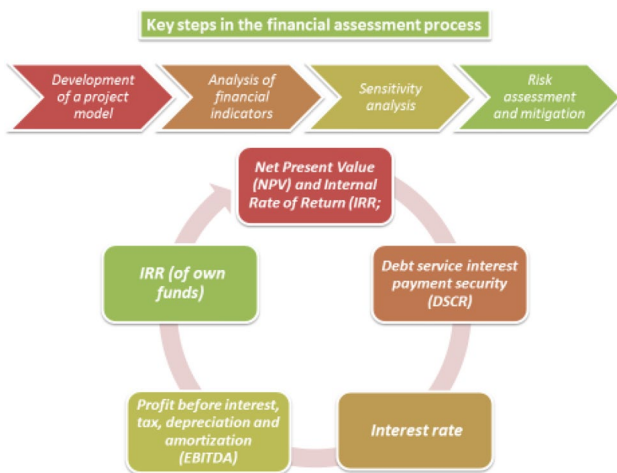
Key steps in the financial assessment process

Development of a project model

Analysis of financial indicators

Sensitivity analysis

Risk assessment and mitigation

Net Present Value (NPV) and Internal Rate of Return (IRR;

Debt service interest payment security (DSCR)

Interest rate

Profit before interest, tax, depreciation and amortization (EBITDA)

IRR (of own funds)